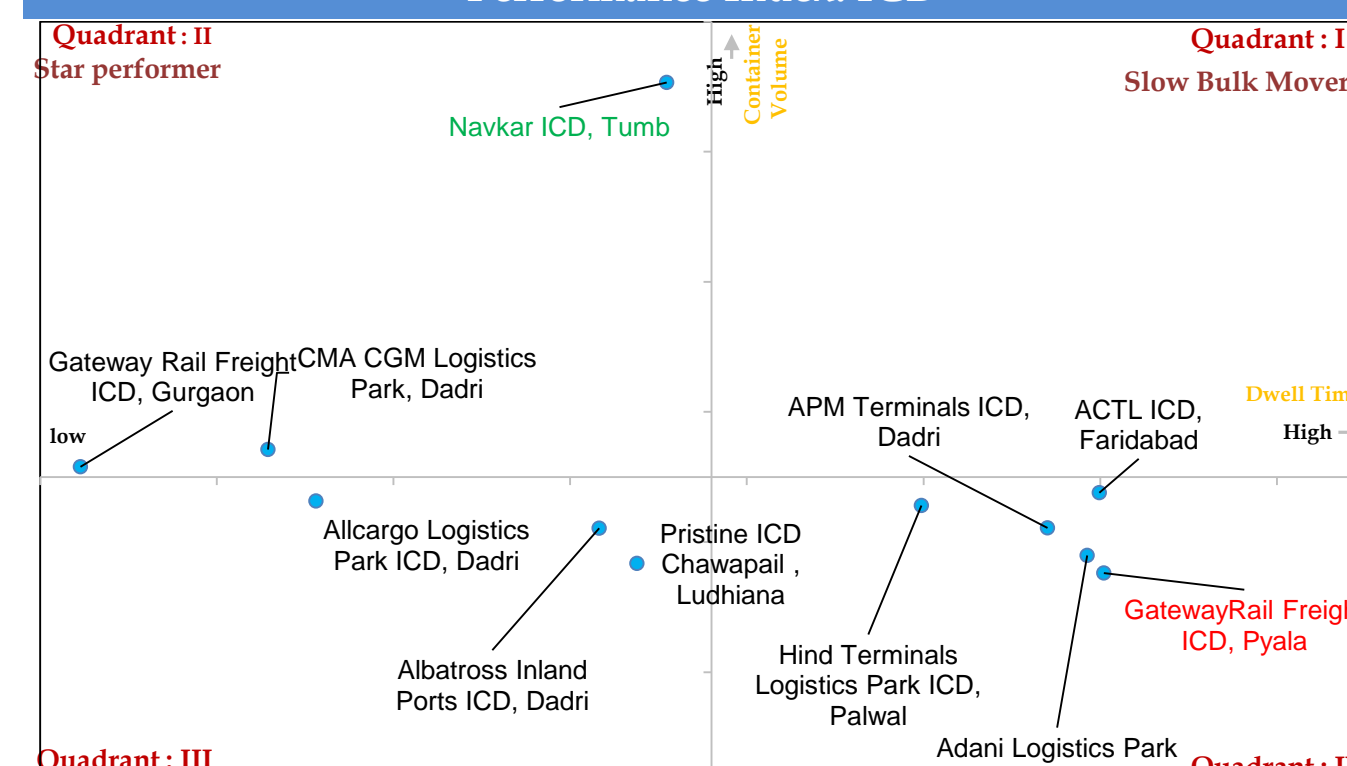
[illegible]

Quadrant : II
Star performer

Navkar ICD, Tumb

High
Container Volume

Quadrant : I
Slow Bulk Mover

Gateway Rail Freight ICD, Gurgaon

CMA CGM Logistics Park, Dadri

low

APM Terminals ICD, Dadri

ACTL ICD, Faridabad

Dwell Tim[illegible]

High

Allcargo Logistics Park ICD, Dadri

Pristine ICD Chawapail , Ludhiana

GatewayRail Freig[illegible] ICD, Pyala

Albatross Inland Ports ICD, Dadri

Hind Terminals Logistics Park ICD, Palwal

Adani Logistics Park

Quadrant : III

Quadrant : I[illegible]